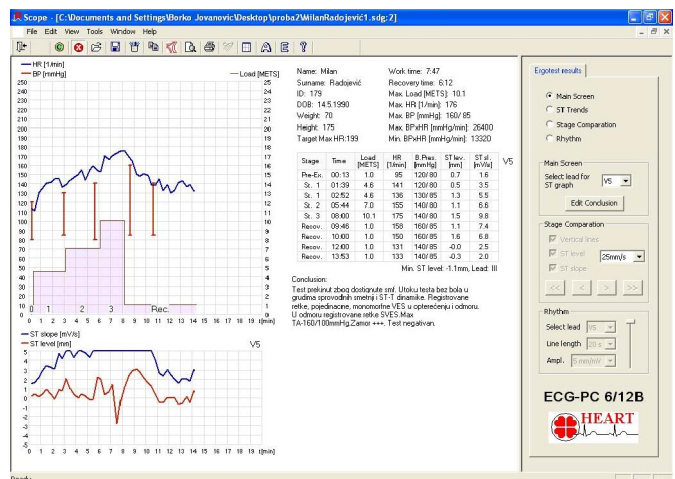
Scope - [C:\Documents and Settings\Borko Jovanovic\Desktop\proba2\MilanRadojević1.sdg:2]

File Edit View Tools Window Help

— HR [1/min]
— BP [mmHg]
— Load [METS]

250 240 230 220 210 200 190 180 170 160 150 140 130 120 110 100 90 80 70 60 50 40 30 20 10 0

25 24 23 22 21 20 19 18 17 16 15 14 13 12 11 10 9 8 7 6 5 4 3 2 1 0

0 1 2 3 Rec.

0 1 2 3 4 5 6 7 8 9 10 11 12 13 14 15 16 17 18 19 20 t[min]

Name: Milan
Surname: Radojević
ID: 179
DOB: 14.5.1990
Weight: 70
Height: 175
Target Max HR:199

Work time: 7:47
Recovery time: 6:12
Max. Load [METS]: 10.1
Max. HR [1/min]: 176
Max. BP [mmHg]: 160/ 85
Max. BPxHR [mmHg/min]: 26400
Min. BPxHR [mmHg/min]: 13320

V5

| Stage | Time | Load [METS] | HR [1/min] | B.Pres. [mmHg] | ST lev. [mm] | ST sl. [mV/s] |
|---|---|---|---|---|---|---|
| Pre-Ex. | 00:13 | 1.0 | 95 | 120/ 80 | 0.7 | 1.6 |
| St. 1 | 01:39 | 4.6 | 141 | 120/ 80 | 0.5 | 3.5 |
| St. 1 | 02:52 | 4.6 | 136 | 130/ 85 | 1.3 | 5.5 |
| St. 2 | 05:44 | 7.0 | 155 | 140/ 80 | 1.3 | 6.6 |
| St. 3 | 08:00 | 10.1 | 175 | 140/ 80 | 1.5 | 9.8 |
| Recov. | 09:46 | 1.0 | 158 | 160/ 85 | 1.1 | 7.4 |
| Recov. | 10:00 | 1.0 | 150 | 160/ 85 | 1.6 | 6.8 |
| Recov. | 12:00 | 1.0 | 131 | 140/ 85 | -0.0 | 2.5 |
| Recov. | 13:53 | 1.0 | 133 | 140/ 85 | -0.3 | 2.0 |

Min. ST level: -1.1mm, Lead: III

Conclusion:
Test prekinut zbog dostignute sml. Utoku testa bez bola u grudima sprovodnih smetnji i ST-T dinamike. Registrovane retke, pojedinacne, monomorfne VES u opterećenju i odmoru. U odmoru registrovane retke SVES.Max TA-160/100mmHg.Zamor +++. Test negativan.

— ST slope [mV/s]
— ST level [mm]
V5

7 6 5 4 3 2 1 0 -1 -2 -3 -4 -5

0 1 2 3 4 5 6 7 8 9 10 11 12 13 14 15 16 17 18 19 20 t[min]

Ergotest results

Main Screen
ST Trends
Stage Comparation
Rhythm

Main Screen
Select lead for ST graph V5
Edit Conclusion

Stage Comparation
Vertical lines
ST level 25mm/s
ST slope
<< < > >>

Rhythm
Select lead V5
Line length 20 s
Ampl. 5 mm/mV

ECG-PC 6/12B
HEART

Ready